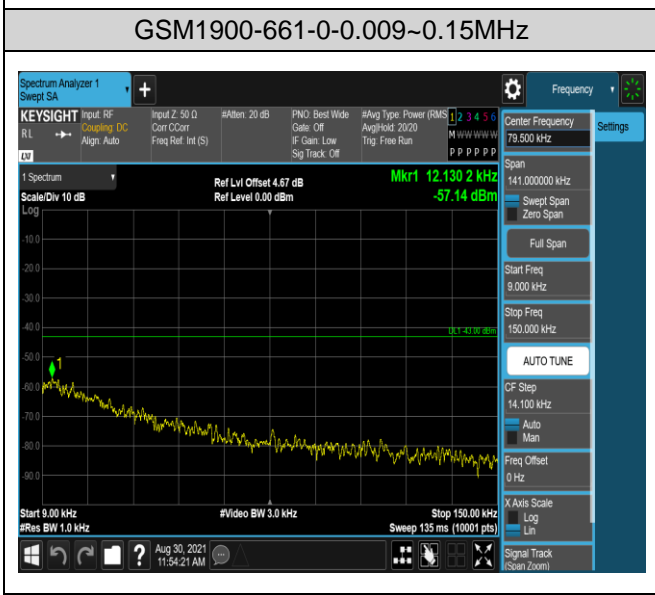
GSM1900-661-0-0.009~0.15MHz

Spectrum Analyzer 1
Swept SA

Frequency

KEYSIGHT
RL
LXI

Input: RF
Coupling: DC
Align: Auto

Input Z: 50 Ω
Corr CCorr
Freq Ref: Int (S)

#Atten: 20 dB

PNO: Best Wide
Gate: Off
IF Gain: Low
Sig Track: Off

#Avg Type: Power (RMS)
Avg|Hold: 20/20
Trig: Free Run

1 2 3 4 5 6
M WWWWW
P P P P P P

Center Frequency
79.500 kHz

Settings

1 Spectrum
Scale/Div 10 dB
Log

Ref Lvl Offset 4.67 dB
Ref Level 0.00 dBm

Mkr1 12.130 2 kHz
-57.14 dBm

-10.0
-20.0
-30.0
-40.0
-50.0
-60.0
-70.0
-80.0
-90.0

DL1 -43.00 dBm

1

Span
141.000000 kHz
Swept Span
Zero Span

Full Span

Start Freq
9.000 kHz

Stop Freq
150.000 kHz

AUTO TUNE

CF Step
14.100 kHz
Auto
Man

Freq Offset
0 Hz

X Axis Scale
Log
Lin

Signal Track
(Span Zoom)

Start 9.00 kHz
#Res BW 1.0 kHz

#Video BW 3.0 kHz

Stop 150.00 kHz
Sweep 135 ms (10001 pts)

Aug 30, 2021
11:54:21 AM